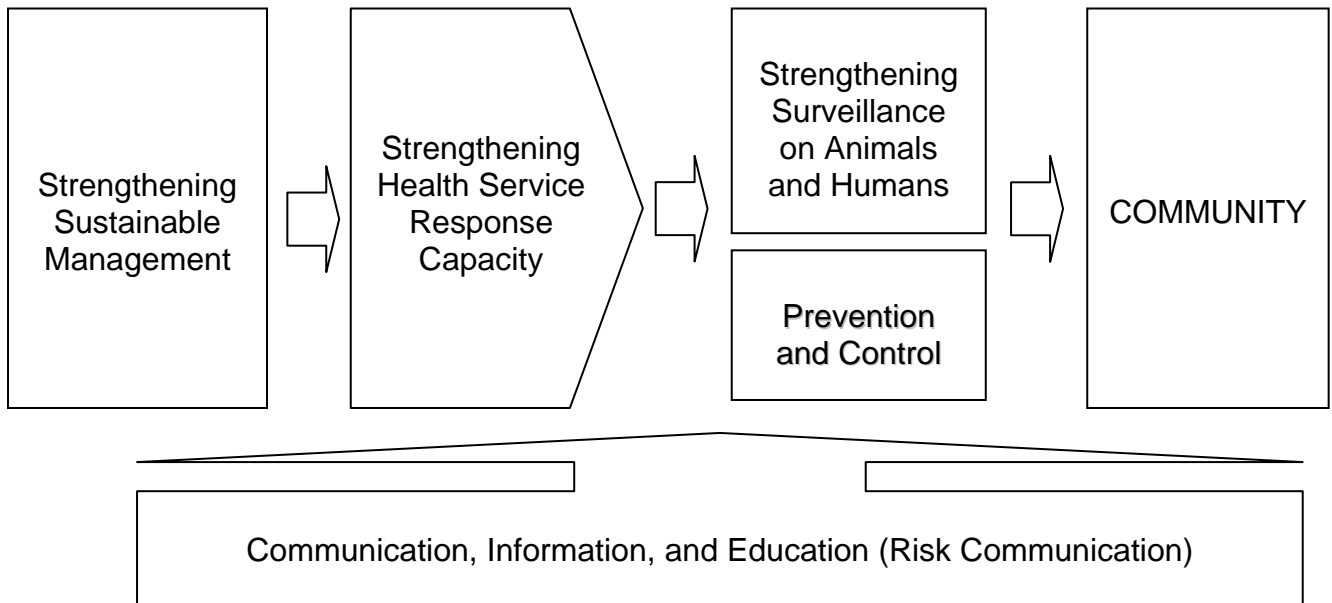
Strengthening Sustainable Management

Strengthening Health Service Response Capacity

Strengthening Surveillance on Animals and Humans

Prevention and Control

COMMUNITY

Communication, Information, and Education (Risk Communication)